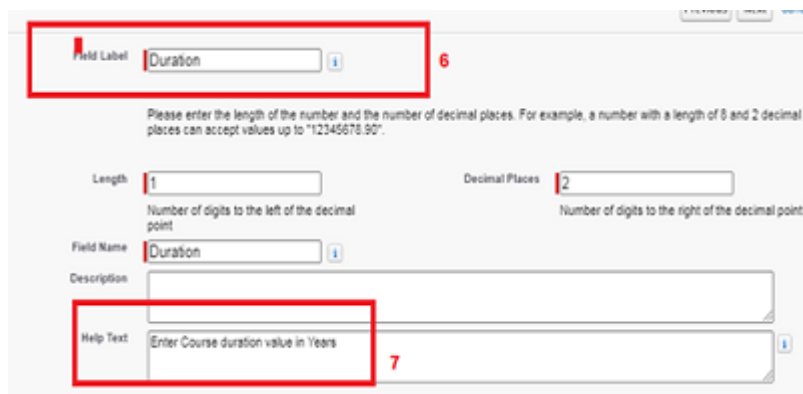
Previous Next

Field Label Duration i

6

Please enter the length of the number and the number of decimal places. For example, a number with a length of 8 and 2 decimal places can accept values up to "12345678.90".

Length 1

Number of digits to the left of the decimal point

Decimal Places 2

Number of digits to the right of the decimal point

Field Name Duration i

Description

Help Text Enter Course duration value in Years

i

7